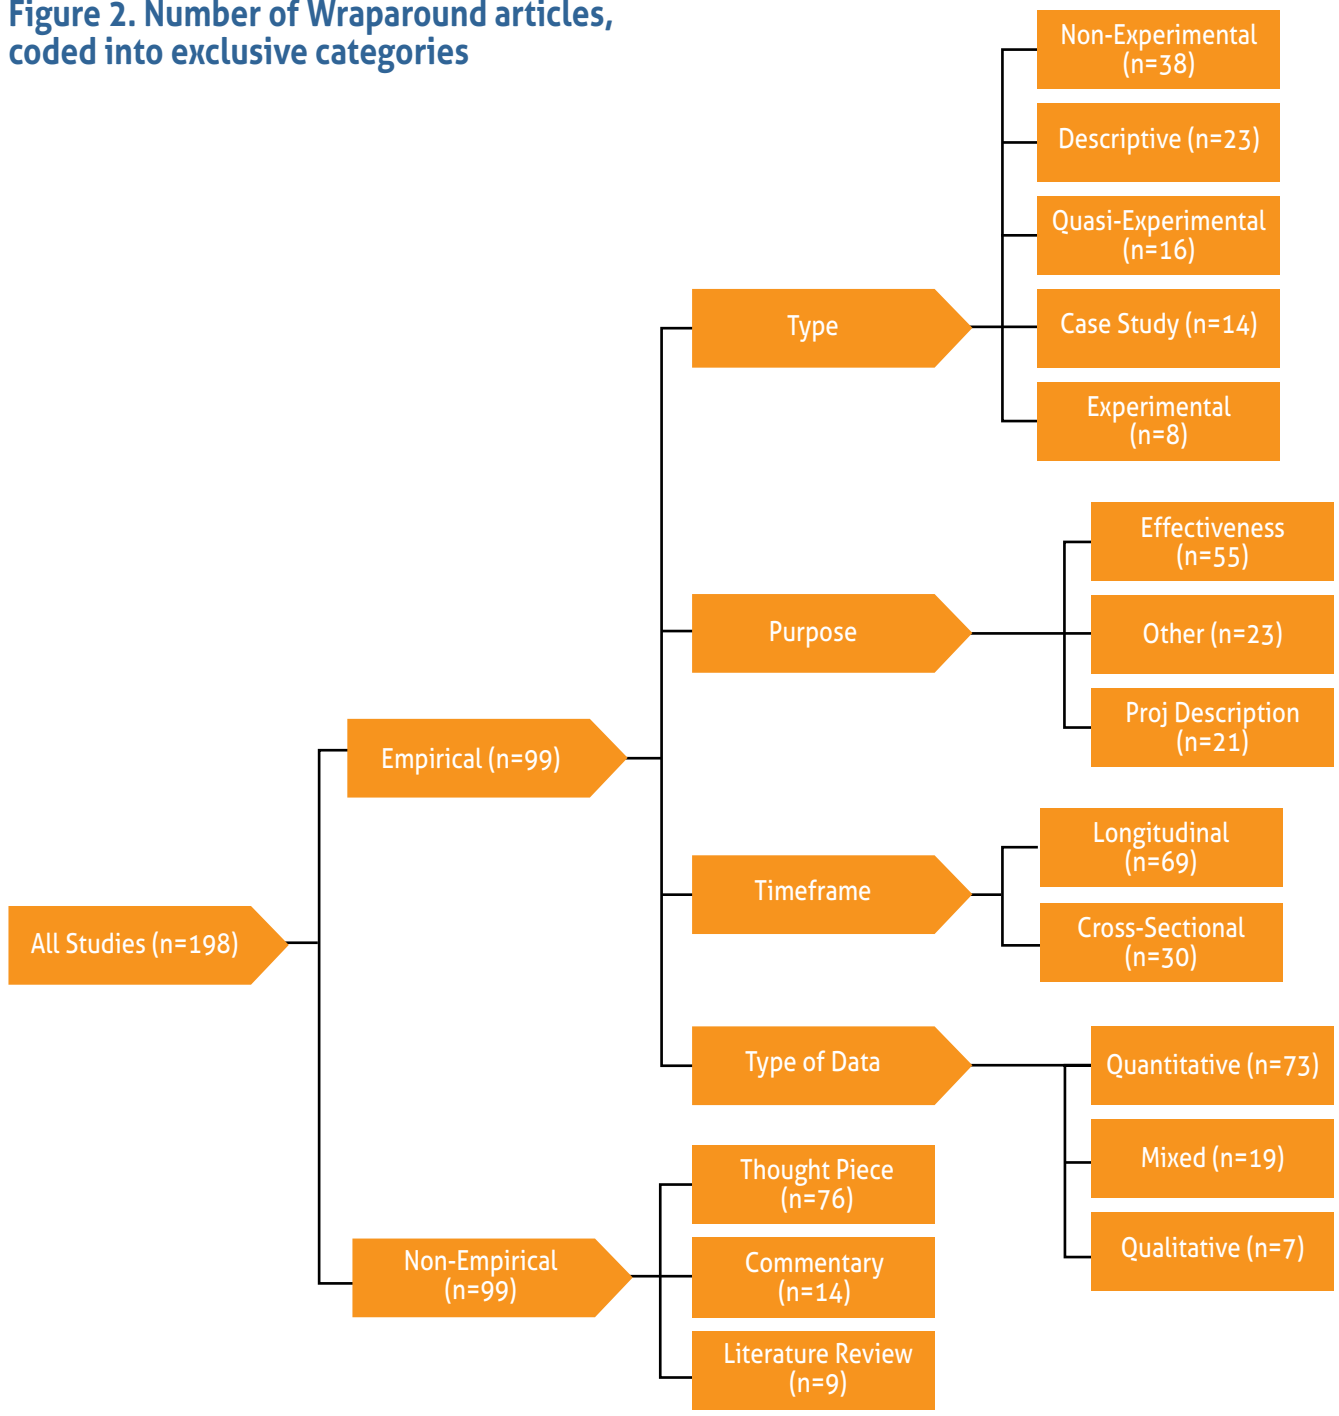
Figure 2. Number of Wraparound articles, coded into exclusive categories

All Studies (n=198)

Empirical (n=99)

Type

Non-Experimental (n=38)

Descriptive (n=23)

Quasi-Experimental (n=16)

Case Study (n=14)

Experimental (n=8)

Purpose

Effectiveness (n=55)

Other (n=23)

Proj Description (n=21)

Timeframe

Longitudinal (n=69)

Cross-Sectional (n=30)

Type of Data

Quantitative (n=73)

Mixed (n=19)

Qualitative (n=7)

Non-Empirical (n=99)

Thought Piece (n=76)

Commentary (n=14)

Literature Review (n=9)